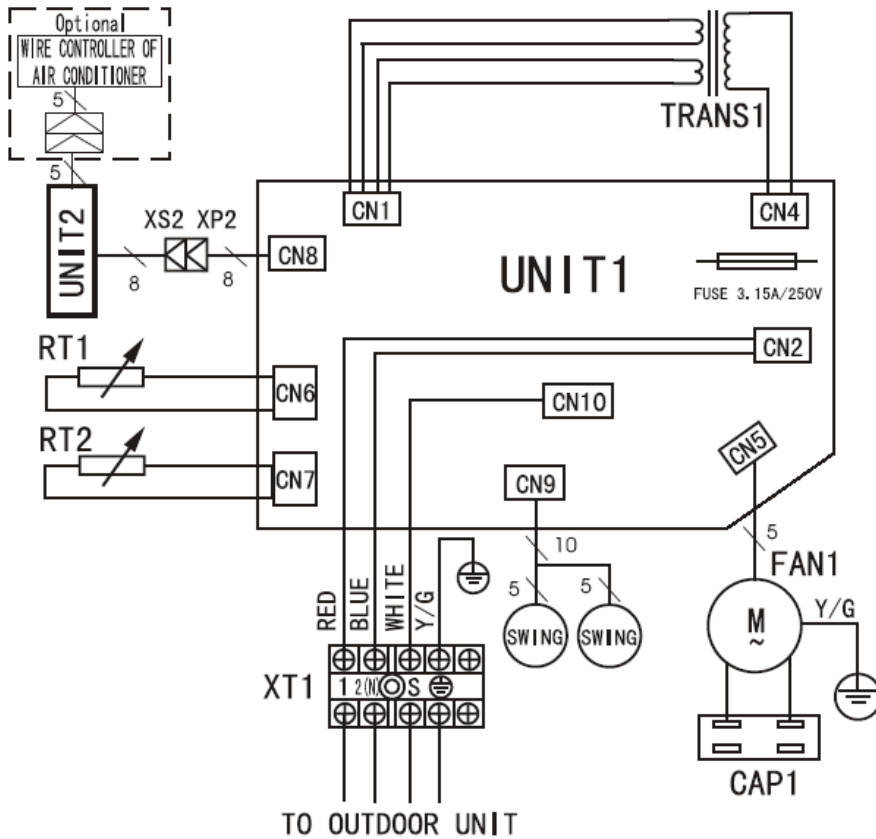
Optional
WIRE CONTROLLER OF AIR CONDITIONER
5
5
UNIT2
XS2 XP2
8
8
CN8
CN1
TRANS1
CN4
UNIT1
FUSE 3.15A/250V
RT1
CN6
CN2
CN10
RT2
CN7
CN5
CN9
5
10
FAN1
5
5
RED
BLUE
WHITE
Y/G
SWING
SWING
M
~
Y/G
XT1
1 2(N) S
CAP1
TO OUTDOOR UNIT